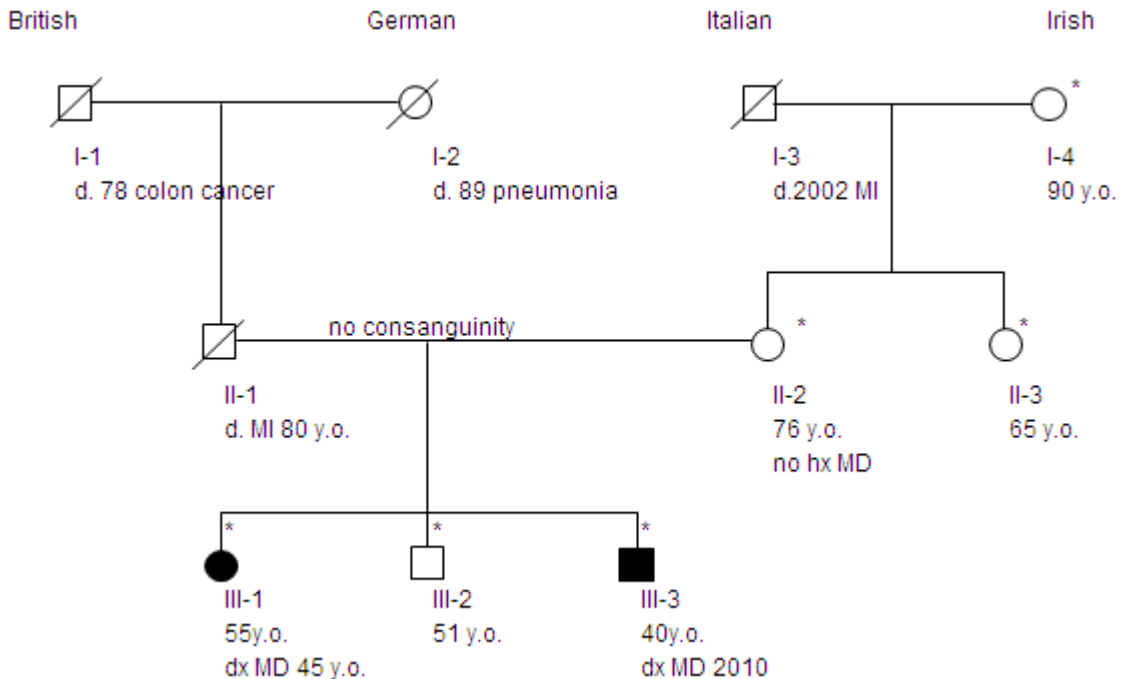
British

German

Italian

Irish

*

I-1
d. 78 colon cancer

I-2
d. 89 pneumonia

I-3
d.2002 MI

I-4
90 y.o.

no consanguinity

*

*

II-1
d. MI 80 y.o.

II-2
76 y.o.
no hx MD

II-3
65 y.o.

*

*

*

III-1
55y.o.
dx MD 45 y.o.

III-2
51 y.o.

III-3
40y.o.
dx MD 2010